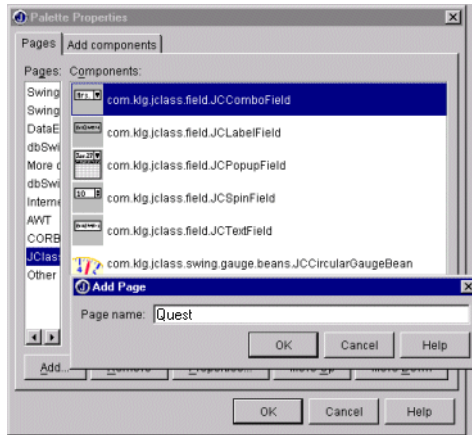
Palette Properties

Pages | Add components

Pages: Components:

Swing
Swing
DataE
dbSwi
More d
dbSwi
Interne
AWT
CORB
JClass
Other

com.klg.jclass.field.JCComboField
com.klg.jclass.field.JCLabelField
com.klg.jclass.field.JCPopupField
com.klg.jclass.field.JCSpinField
com.klg.jclass.field.JCTextField
com.klg.jclass.swing.gauge.beans.JCCircularGaugeBean

Add Page

Page name: Quest

OK Cancel Help

Add...

OK Cancel Help